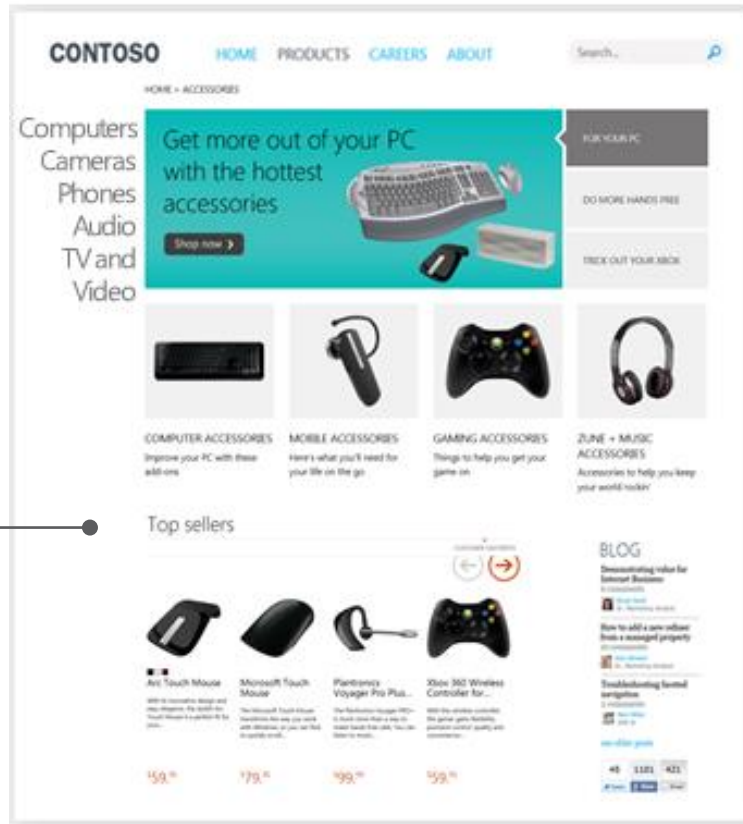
CONTOSO HOME PRODUCTS CAREERS ABOUT Search...

HOME > ACCESSORIES

Computers
Cameras
Phones
Audio
TV and Video

Get more out of your PC with the hottest accessories

Shop now >

FOR YOUR PC

DO MORE HANDS FREE

TRICK OUT YOUR XBOX

COMPUTER ACCESSORIES
Improve your PC with these add-ons

MOBILE ACCESSORIES
Here's what you'll need for your life on the go

GAMING ACCESSORIES
Things to help you get your game on

ZUNE + MUSIC ACCESSORIES
Accessories to help you keep your world rockin'

Top sellers

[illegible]

Arc Touch Mouse
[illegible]

Microsoft Touch Mouse
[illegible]

Plantronics Voyager Pro Plus...
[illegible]

Xbox 360 Wireless Controller for...
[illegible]

$59.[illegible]

$79.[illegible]

$99.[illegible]

$59.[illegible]

BLOG

Demonstrating value for Internet Business
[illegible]

How to add a new rollover from a managed property
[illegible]

Troubleshooting faceted navigation
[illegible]

see older posts

45 1101 421
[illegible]